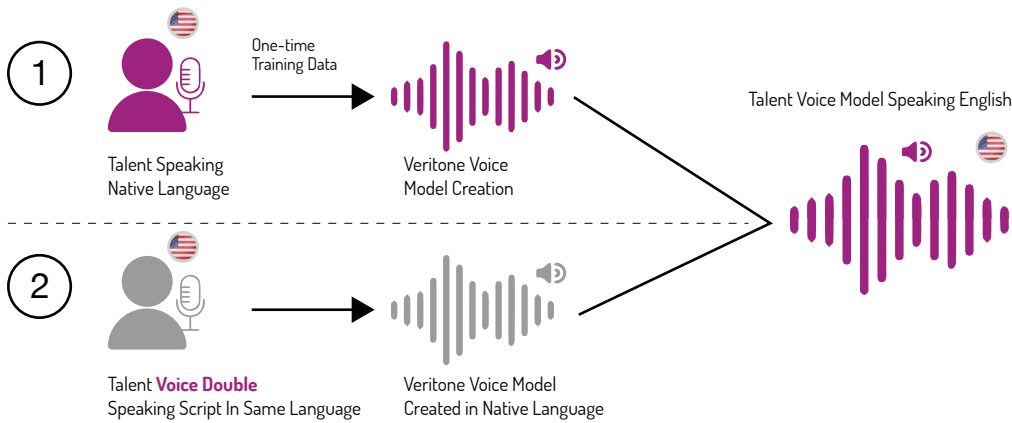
1

One-time Training Data

Talent Speaking Native Language

Veritone Voice Model Creation

Talent Voice Model Speaking English

2

Talent Voice Double Speaking Script In Same Language

Veritone Voice Model Created in Native Language